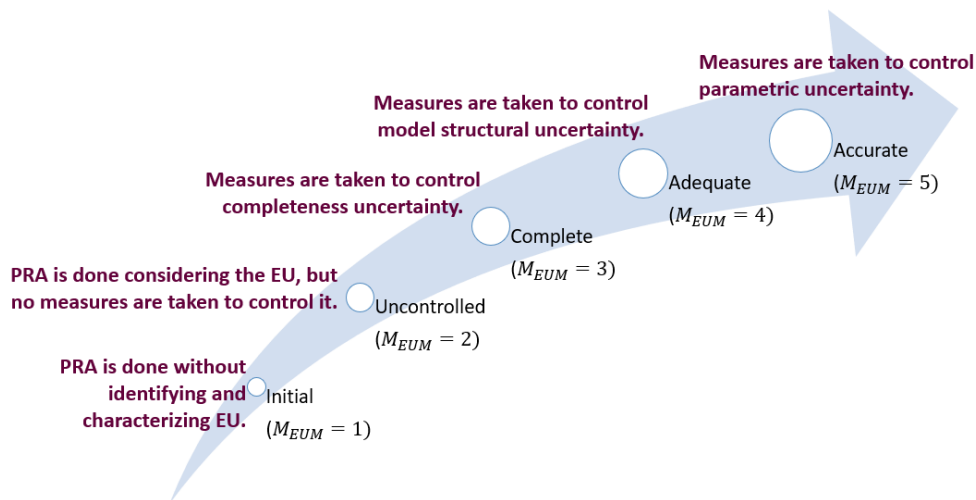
Measures are taken to control parametric uncertainty.

Measures are taken to control model structural uncertainty.

Measures are taken to control completeness uncertainty.

PRA is done considering the EU, but no measures are taken to control it.

PRA is done without identifying and characterizing EU.

Initial
$(M_{EUM} = 1)$

Uncontrolled
$(M_{EUM} = 2)$

Complete
$(M_{EUM} = 3)$

Adequate
$(M_{EUM} = 4)$

Accurate
$(M_{EUM} = 5)$